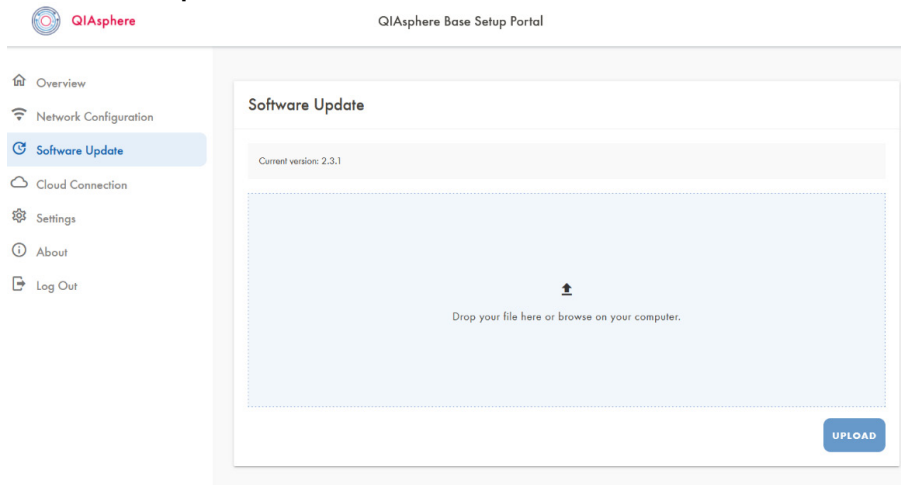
QIAsphere

QIAsphere Base Setup Portal

Overview

Network Configuration

Software Update

Cloud Connection

Settings

About

Log Out

Software Update

Current version: 2.3.1

Drop your file here or browse on your computer.

UPLOAD